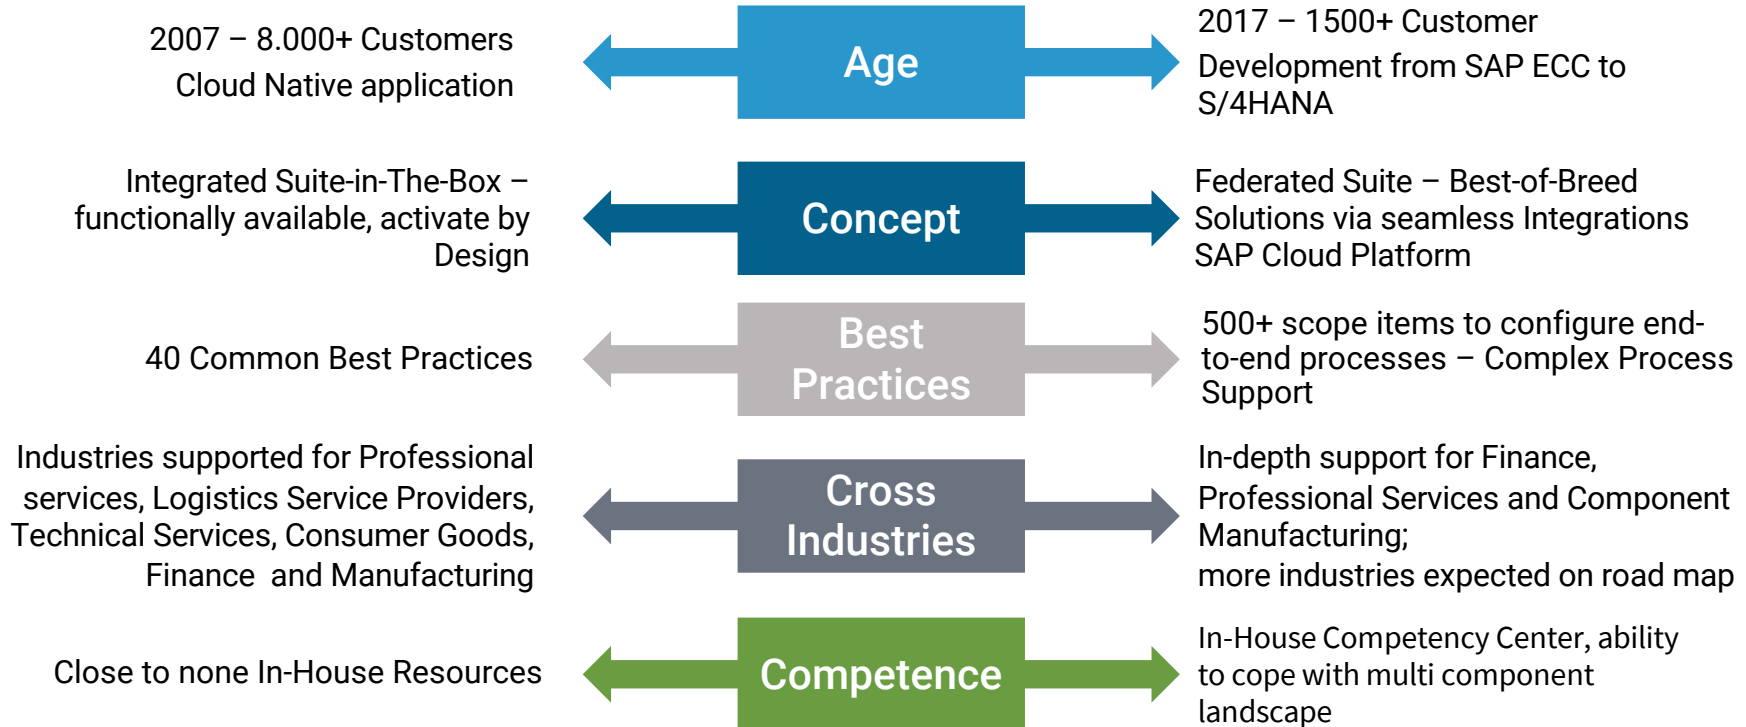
2007 – 8.000+ Customers
Cloud Native application

Age

2017 – 1500+ Customer
Development from SAP ECC to S/4HANA

Integrated Suite-in-The-Box – functionally available, activate by Design

Concept

Federated Suite – Best-of-Breed Solutions via seamless Integrations SAP Cloud Platform

40 Common Best Practices

Best Practices

500+ scope items to configure end-to-end processes – Complex Process Support

Industries supported for Professional services, Logistics Service Providers, Technical Services, Consumer Goods, Finance and Manufacturing

Cross Industries

In-depth support for Finance, Professional Services and Component Manufacturing;
more industries expected on road map

Close to none In-House Resources

Competence

In-House Competency Center, ability to cope with multi component landscape